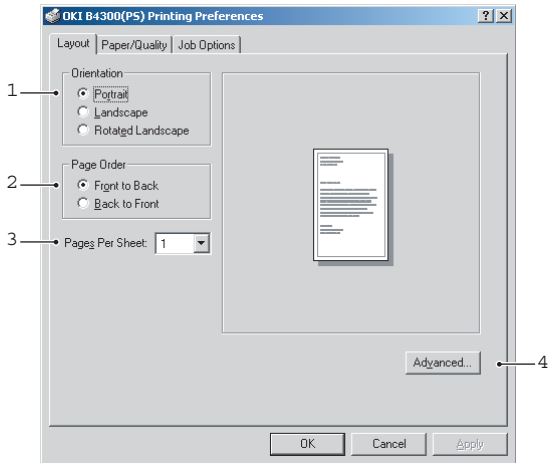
OKI B4300(PS) Printing Preferences

?
X

Layout
Paper/Quality
Job Options

1
Orientation
Portrait
Landscape
Rotated Landscape

2
Page Order
Front to Back
Back to Front

3
Pages Per Sheet: 1

Advanced...
4

OK
Cancel
Apply